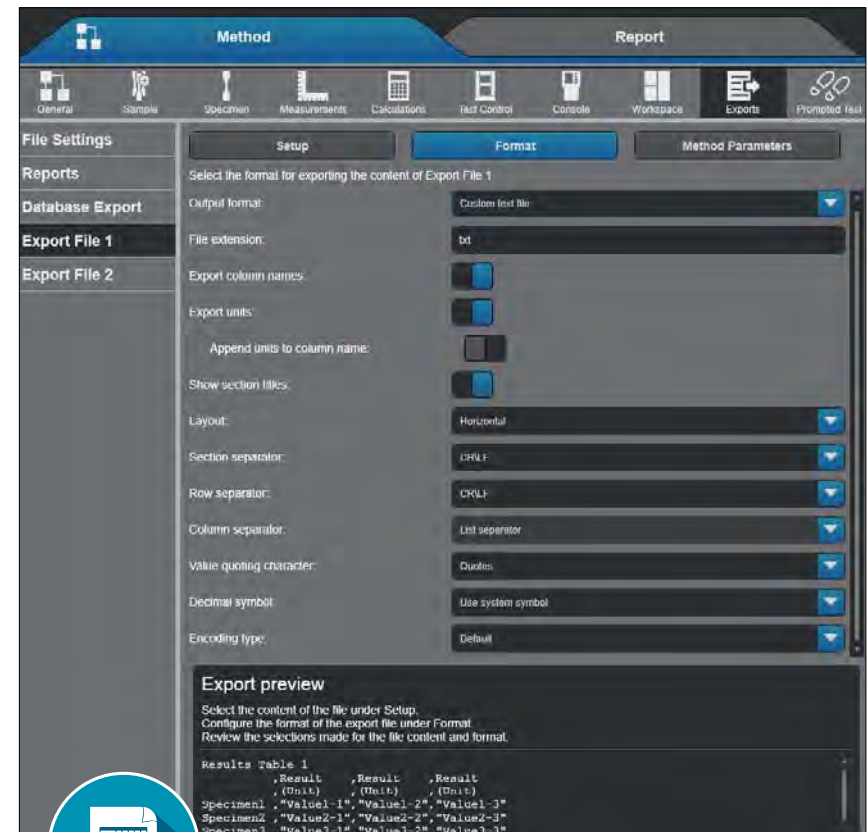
Method

Report

General Sample Specimen Measurements Calculations Test Control Console Workspace Exports Prompted Test

File Settings
Reports
Database Export
Export File 1
Export File 2

Setup Format Method Parameters

Select the format for exporting the content of Export File 1

Output format: Custom text file
File extension: txt
Export column names:
Export units:
Append units to column name:
Show section titles:
Layout: Horizontal
Section separator: CR\LF
Row separator: CR\LF
Column separator: List seperator
Value quoting character: Quotes
Decimal symbol: Use system symbol
Encoding type: Default

Export preview

Select the content of the file under Setup.
Configure the format of the export file under Format.
Review the selections made for the file content and format.

Results Table 1
,Result ,Result ,Result
,(Unit) ,(Unit) ,(Unit)
Specimen1 ,"Value1-1","Value1-2","Value1-3"
Specimen2 ,"Value2-1","Value2-2","Value2-3"
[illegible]